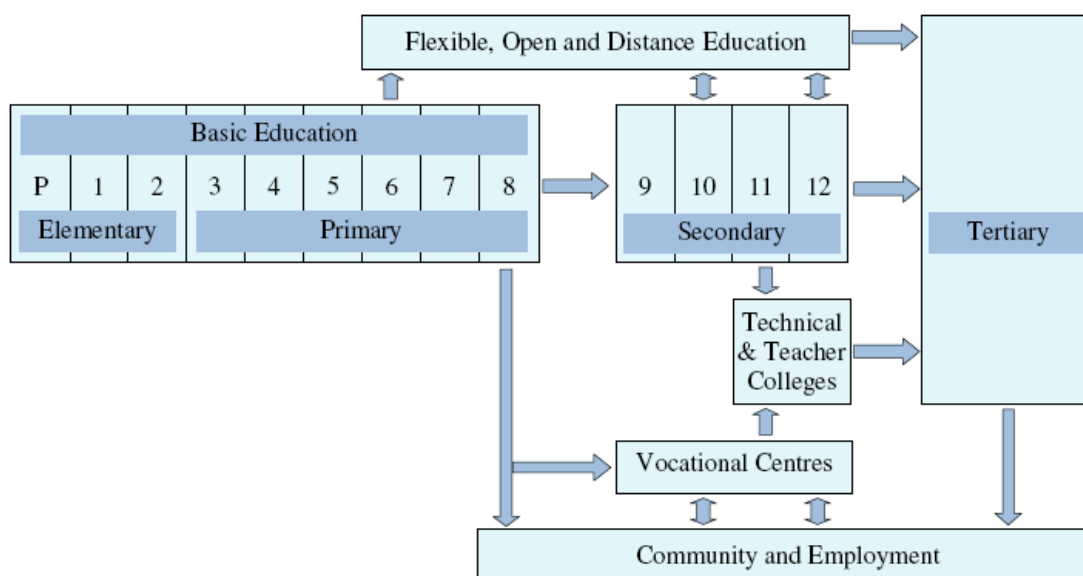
Flexible, Open and Distance Education

Basic Education

| P | 1 | 2 | 3 | 4 | 5 | 6 | 7 | 8 |
|---|---|---|---|---|---|---|---|---|

Elementary

Primary

| 9 | 10 | 11 | 12 |
|---|---|---|---|

Secondary

Tertiary

Technical & Teacher Colleges

Vocational Centres

Community and Employment